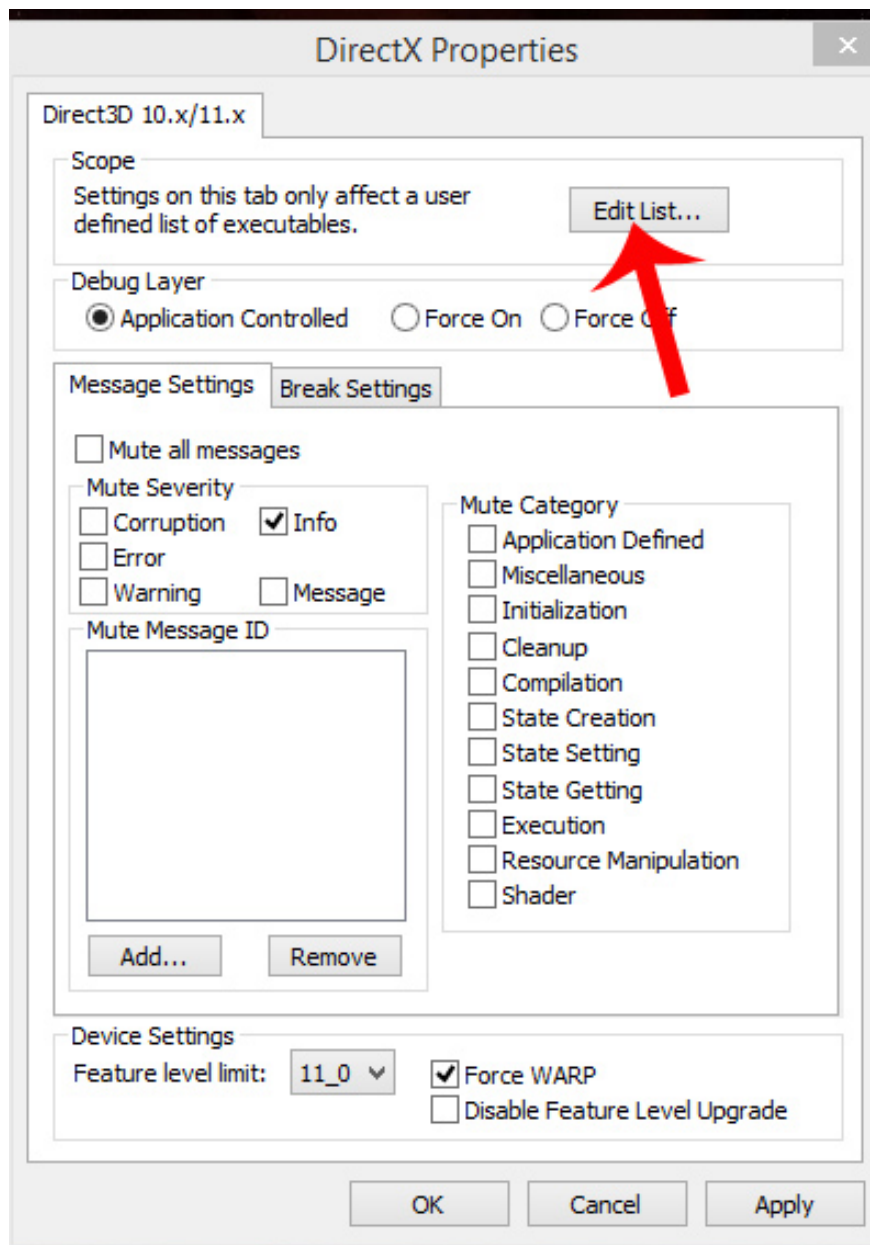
DirectX Properties

Direct3D 10.x/11.x

Scope
Settings on this tab only affect a user defined list of executables.
Edit List...

Debug Layer
Application Controlled
Force On
Force Off

Message Settings
Break Settings

Mute all messages

Mute Severity
Corruption
Info
Error
Warning
Message

Mute Message ID
Add...
Remove

Mute Category
Application Defined
Miscellaneous
Initialization
Cleanup
Compilation
State Creation
State Setting
State Getting
Execution
Resource Manipulation
Shader

Device Settings
Feature level limit: 11_0
Force WARP
Disable Feature Level Upgrade

OK
Cancel
Apply